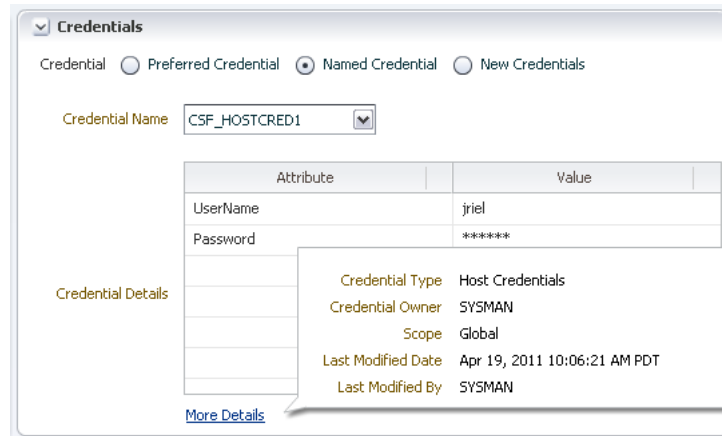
Credentials

Credential Preferred Credential Named Credential New Credentials

Credential Name CSF_HOSTCRED1

Credential Details

| Attribute | Value |
|---|---|
| UserName | jriel |
| Password | ****** |

Credential Type Host Credentials
Credential Owner SYSMAN
Scope Global
Last Modified Date Apr 19, 2011 10:06:21 AM PDT
Last Modified By SYSMAN

More Details